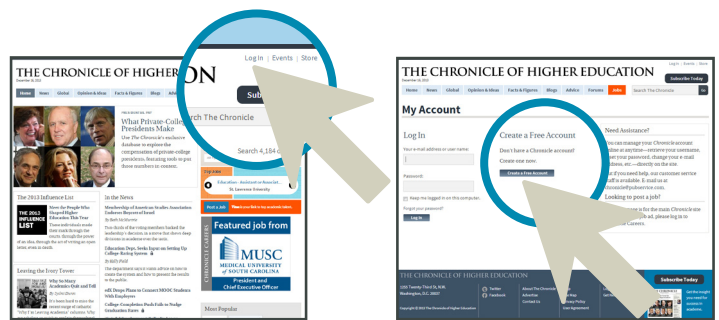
THE CHRONICLE OF HIGHER EDUCATION

Log In | Events | Store

Subscribe

Search The Chronicle

Search 4,184 jobs

Home News Global Opinion & Ideas Facts & Figures Blogs Advice

What Private-College Presidents Make

Use The Chronicle's exclusive database to explore the compensation of private-college presidents, featuring tools to put these numbers in context.

The 2013 Influence List

Save the People Who Shaped Higher Education This Year

In the News

Membership of American Studies Association Endorses Boycott of Israel

Education Dept. Seeks Input on Setting Up College-Rating System

edX Drops Plans to Connect MOOC Students With Employers

College-Completion Push Fails to Nudge Graduation Rates

Leaving the Ivory Tower:

Why So Many Academics Quit and Tell

Featured job from

MUSC MEDICAL UNIVERSITY of SOUTH CAROLINA

President and Chief Executive Officer

Post a Job

CHRONICLE CAREERS

Most Popular

THE CHRONICLE OF HIGHER EDUCATION

Log In | Events | Store

Subscribe Today

Home News Global Opinion & Ideas Facts & Figures Blogs Advice Forums Jobs

Search The Chronicle

My Account

Log In

Your e-mail address or user name:

Password:

Keep me logged in on this computer.

Forgot your password?

Log In

Create a Free Account

Don't have a Chronicle account?

Create one now.

Create a Free Account

Need Assistance?

Looking to post a job?

THE CHRONICLE OF HIGHER EDUCATION

1255 Twenty-Third St, N.W. Washington, D.C. 20037

Twitter

Facebook

About The Chronicle

Advertise

Contact Us

Subscribe Today

Copyright © 2013 The Chronicle of Higher Education